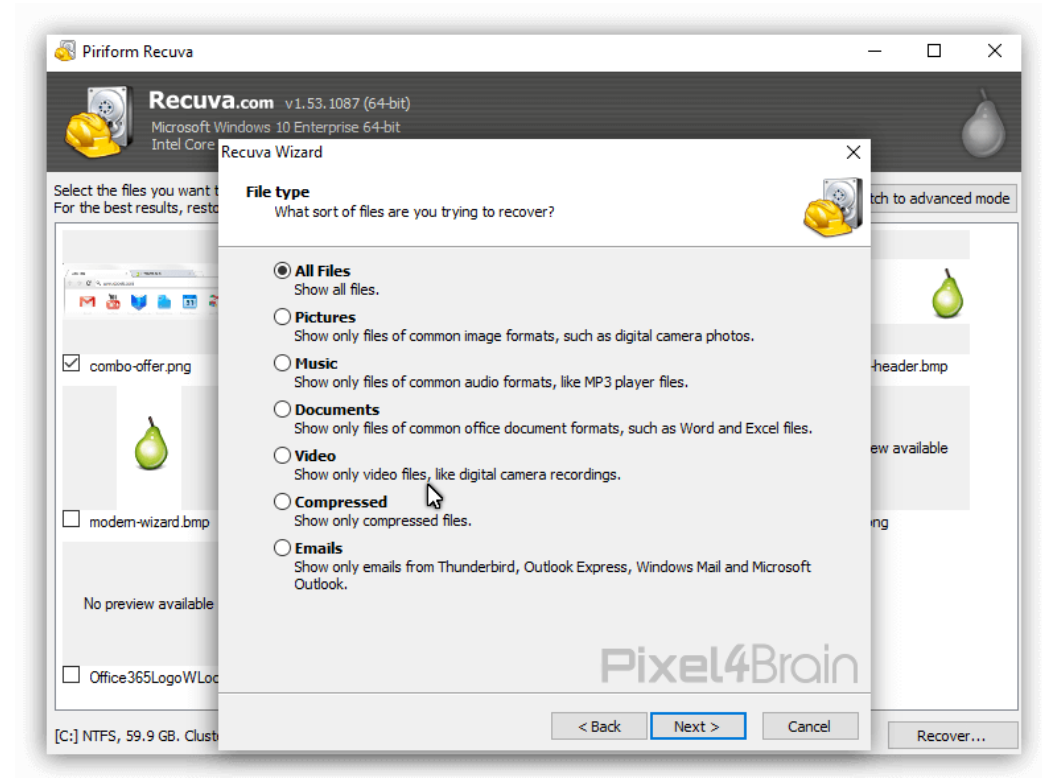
Piriform Recuva

Recuva.com v1.53.1087 (64-bit)
Microsoft Windows 10 Enterprise 64-bit
Intel Core

Select the files you want t
For the best results, resto

tch to advanced mode

combo-offer.png
-header.bmp
modem-wizard.bmp
ew available
ng
No preview available
Office365LogoWLo

[C:] NTFS, 59.9 GB. Clust

Recover...

Recuva Wizard

File type
What sort of files are you trying to recover?

All Files
Show all files.

Pictures
Show only files of common image formats, such as digital camera photos.

Music
Show only files of common audio formats, like MP3 player files.

Documents
Show only files of common office document formats, such as Word and Excel files.

Video
Show only video files, like digital camera recordings.

Compressed
Show only compressed files.

Emails
Show only emails from Thunderbird, Outlook Express, Windows Mail and Microsoft Outlook.

Pixel4Brain

< Back
Next >
Cancel